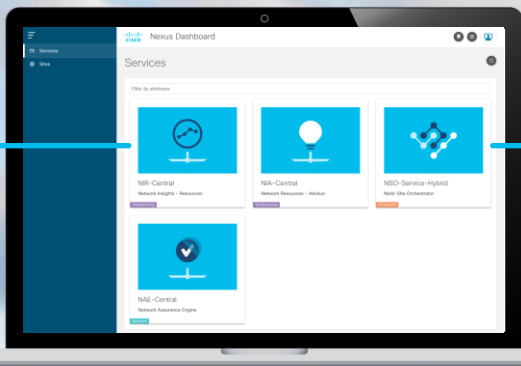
Services
Sites
cisco Nexus Dashboard
Services
Filter by attributes
NIR-Central
Network Insights - Resources
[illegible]
NIA-Central
Network Resources - Advisor
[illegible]
NSO-Service-Hybrid
Multi-Site Orchestrator
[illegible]
NAE-Central
Network Assurance Engine
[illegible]